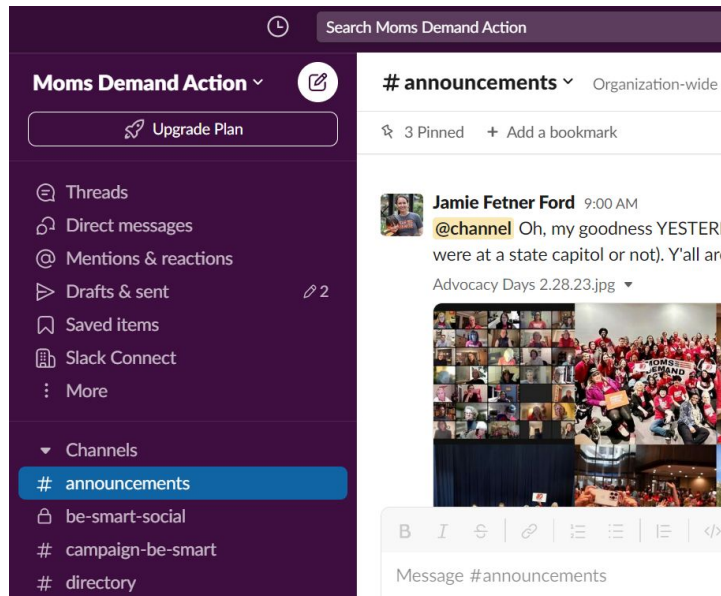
Search Moms Demand Action

Moms Demand Action

Upgrade Plan

Threads
Direct messages
Mentions & reactions
Drafts & sent 2
Saved items
Slack Connect
More

Channels
# announcements
be-smart-social
# campaign-be-smart
# directory

# announcements Organization-wide

3 Pinned + Add a bookmark

Jamie Fetner Ford 9:00 AM
@channel Oh, my goodness YESTER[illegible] were at a state capitol or not). Y'all ar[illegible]

Advocacy Days 2.28.23.jpg

MOMS DEMAND

Message #announcements